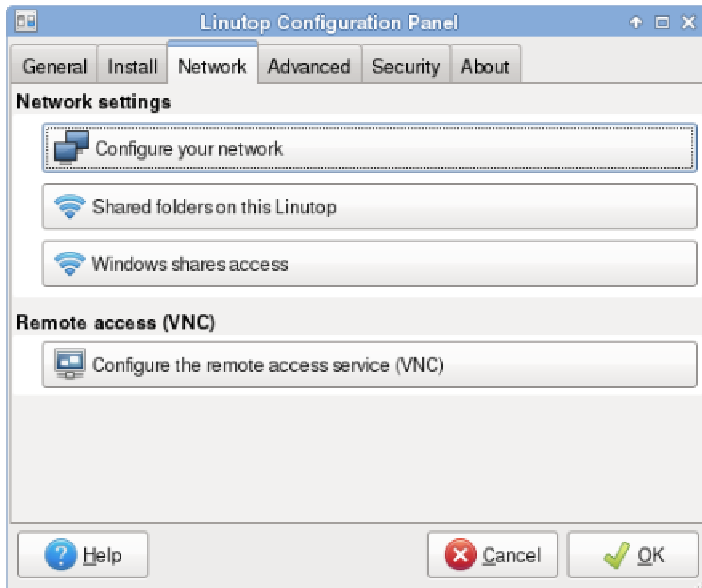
Linutop Configuration Panel

General | Install | Network | Advanced | Security | About

Network settings

Configure your network

Shared folders on this Linutop

Windows shares access

Remote access (VNC)

Configure the remote access service (VNC)

Help

Cancel

OK